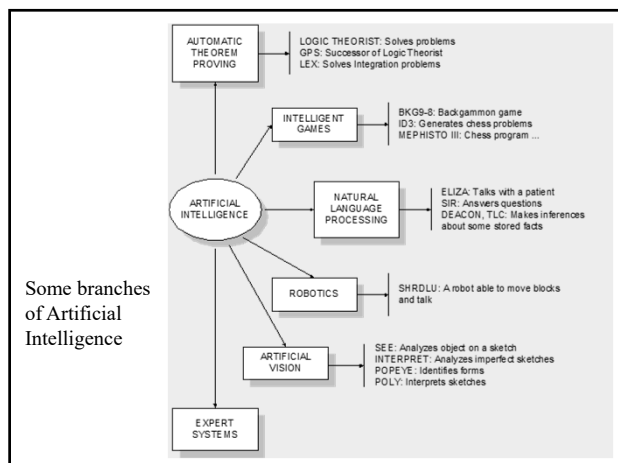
AUTOMATIC THEOREM PROVING

LOGIC THEORIST: Solves problems
GPS: Successor of Logic Theorist
LEX: Solves Integration problems

INTELLIGENT GAMES

BKG9-8: Backgammon game
ID3: Generates chess problems
MEPHISTO III: Chess program ...

ARTIFICIAL INTELLIGENCE

NATURAL LANGUAGE PROCESSING

ELIZA: Talks with a patient
SIR: Answers questions
DEACON, TLC: Makes inferences about some stored facts

Some branches of Artificial Intelligence

ROBOTICS

SHRDLU: A robot able to move blocks and talk

ARTIFICIAL VISION

SEE: Analyzes object on a sketch
INTERPRET: Analyzes imperfect sketches
POPEYE: Identifies forms
POLY: Interprets sketches

EXPERT SYSTEMS